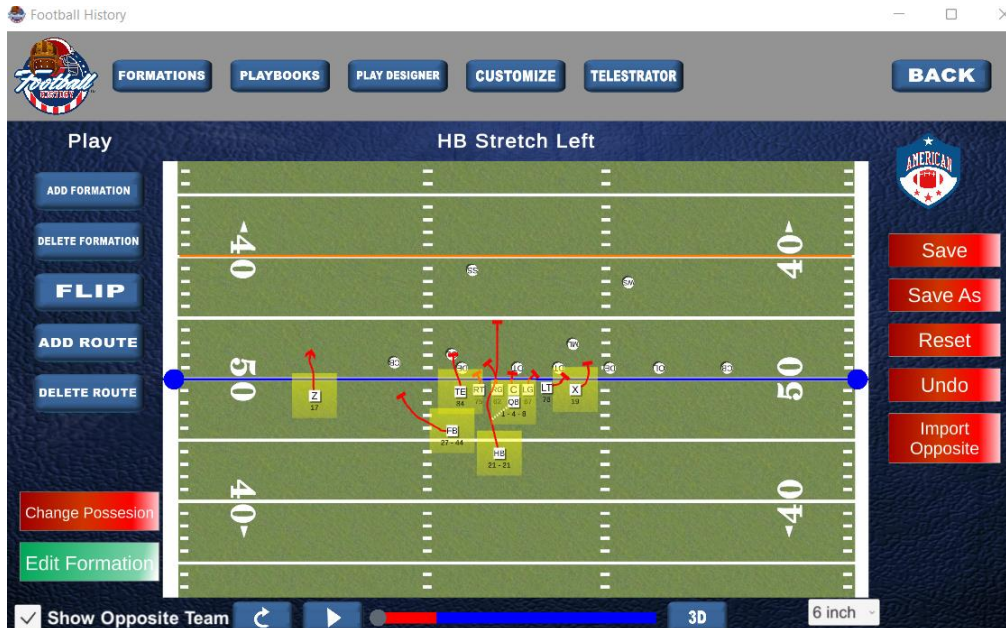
Football History

Football History

FORMATIONS PLAYBOOKS PLAY DESIGNER CUSTOMIZE TELESTRATOR BACK

Play

HB Stretch Left

AMERICAN

ADD FORMATION

DELETE FORMATION

FLIP

ADD ROUTE

DELETE ROUTE

Save

Save As

Reset

Undo

Import Opposite

40 40

50 50

40 40

Z 17

TE 84

RT

RG

C

LG

LT 78

X 19

QB

1 - 4 - 8

FB 27 - 44

HB 21 - 21

Change Possesion

Edit Formation

Show Opposite Team

3D

6 inch